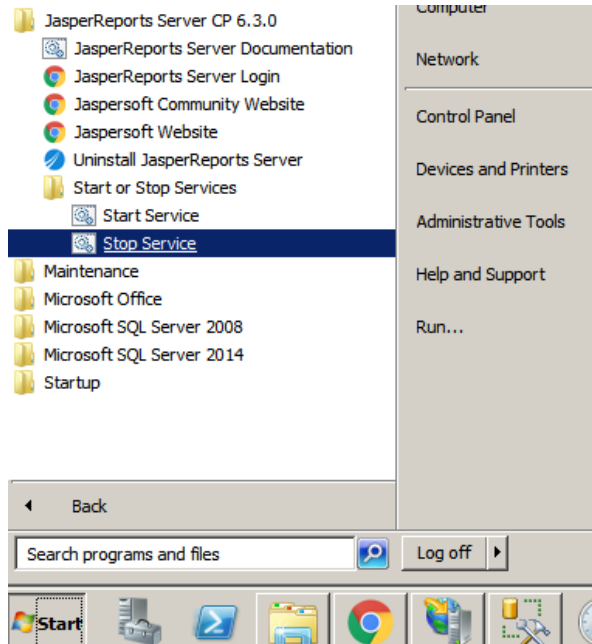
JasperReports Server CP 6.3.0
JasperReports Server Documentation
JasperReports Server Login
Jaspersoft Community Website
Jaspersoft Website
Uninstall JasperReports Server
Start or Stop Services
Start Service
Stop Service
Maintenance
Microsoft Office
Microsoft SQL Server 2008
Microsoft SQL Server 2014
Startup

Back

Search programs and files

Computer
Network
Control Panel
Devices and Printers
Administrative Tools
Help and Support
Run...

Log off

Start